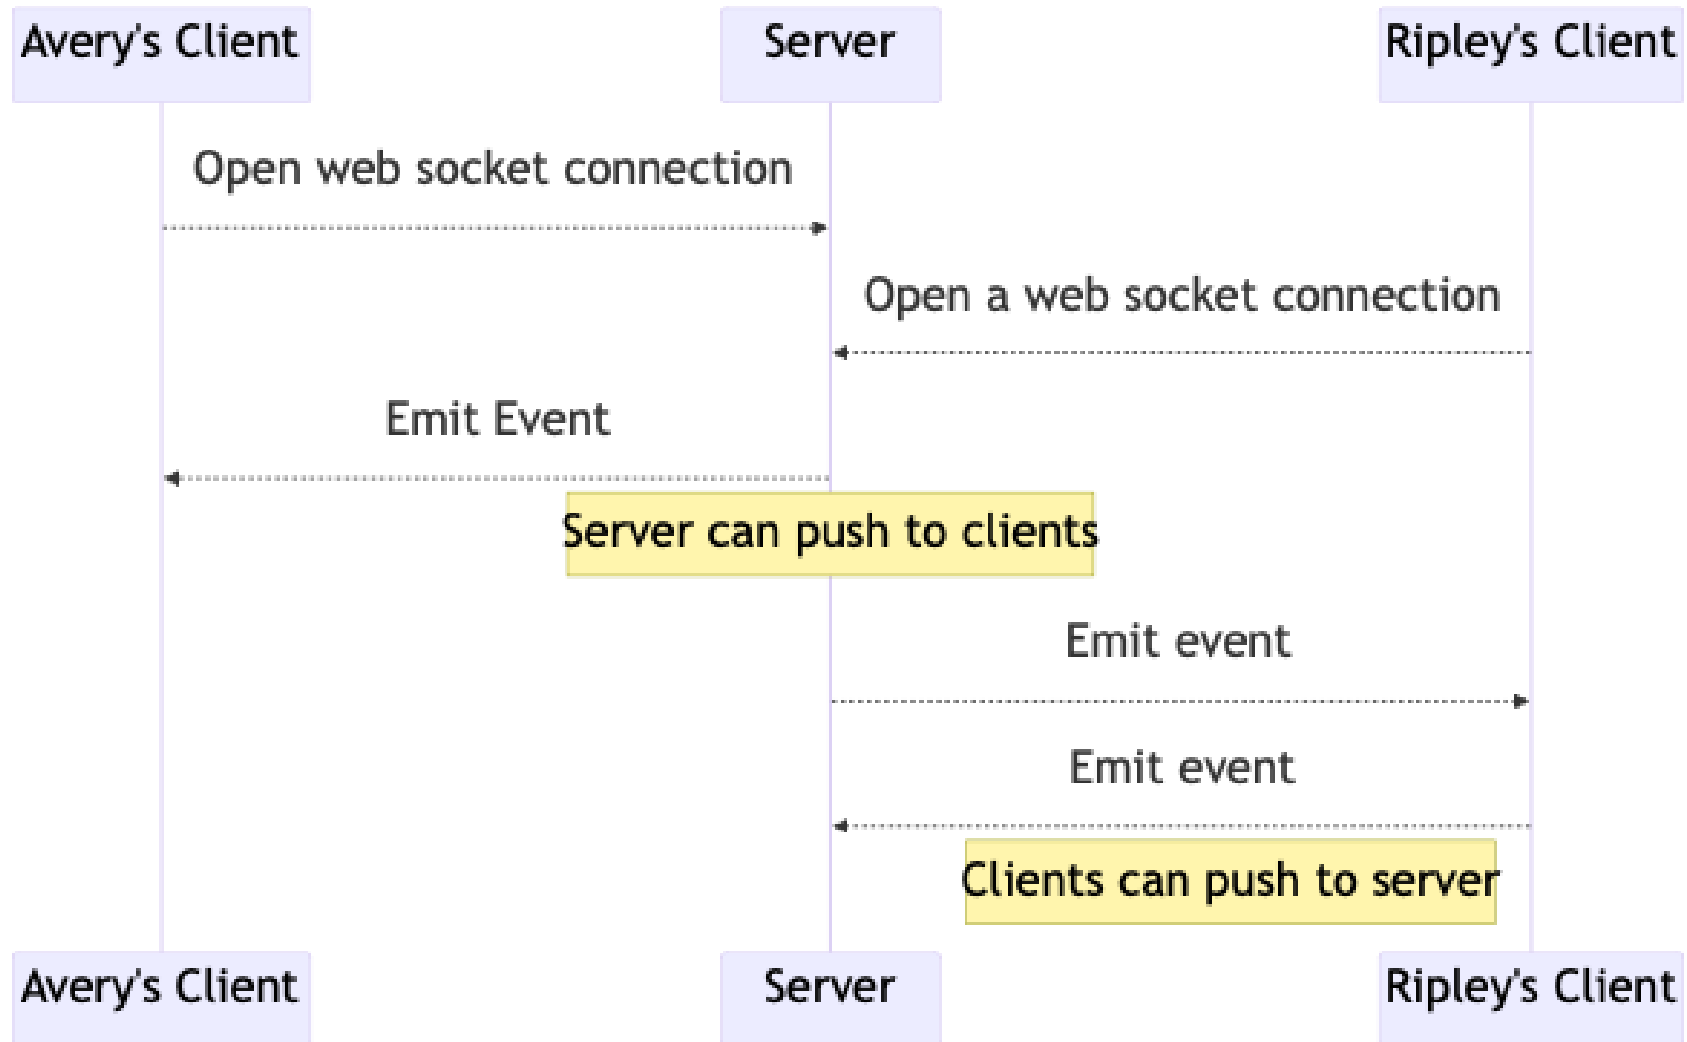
Avery's Client

Server

Ripley's Client

Open web socket connection

Open a web socket connection

Emit Event

Server can push to clients

Emit event

Emit event

Clients can push to server

Avery's Client

Server

Ripley's Client